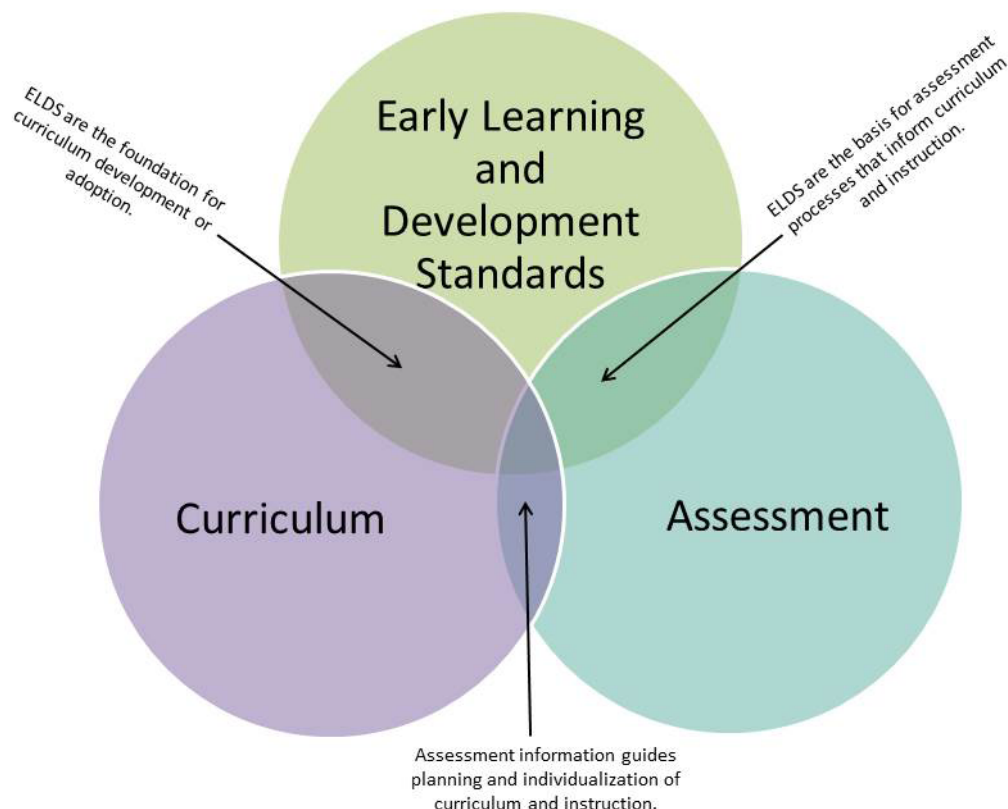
ELDS are the foundation for curriculum development or adoption.

Early Learning and Development Standards

ELDS are the basis for assessment processes that inform curriculum and instruction.

Curriculum

Assessment

Assessment information guides planning and individualization of curriculum and instruction.